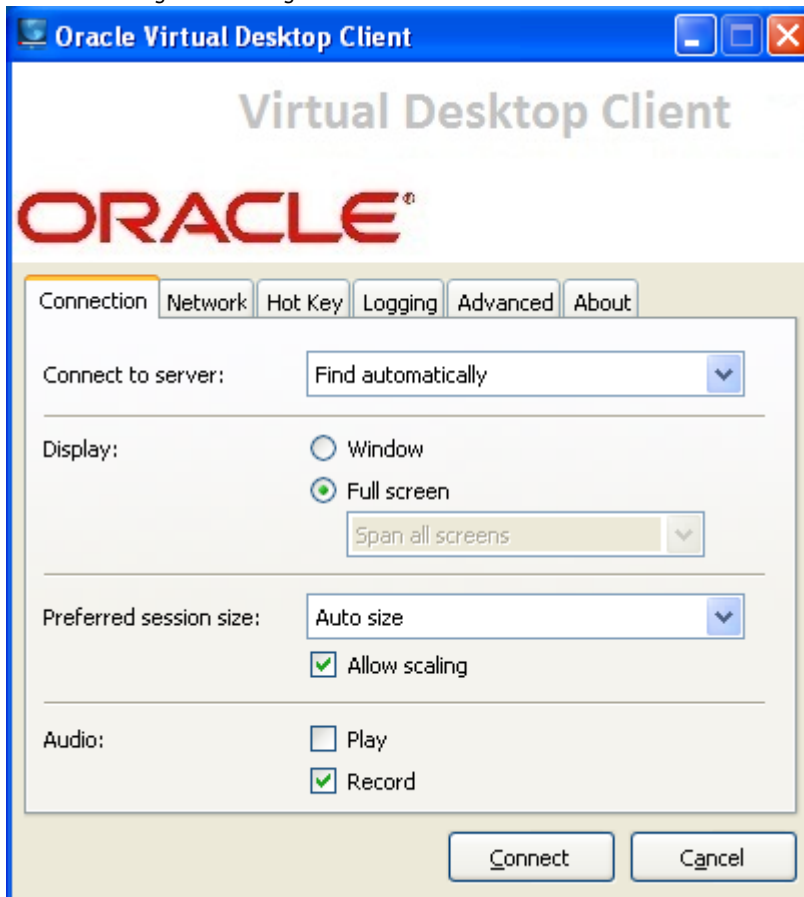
Oracle Virtual Desktop Client

Virtual Desktop Client

ORACLE®

Connection | Network | Hot Key | Logging | Advanced | About

Connect to server: Find automatically

Display: Window
Full screen
Span all screens

Preferred session size: Auto size
Allow scaling

Audio: Play
Record

Connect Cancel